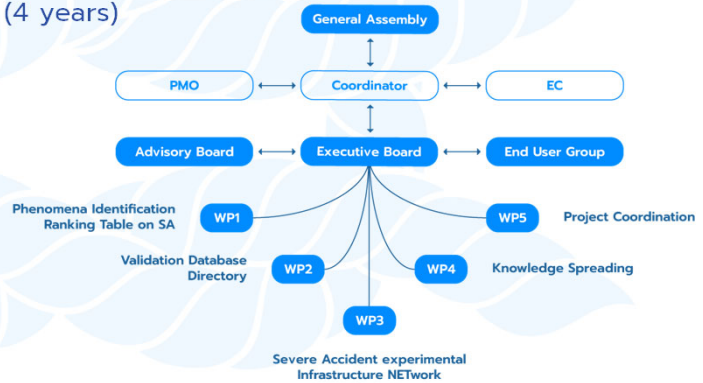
(4 years)

General Assembly

PMO

Coordinator

EC

Advisory Board

Executive Board

End User Group

Phenomena Identification Ranking Table on SA

WP1

WP5

Project Coordination

Validation Database Directory

WP2

WP4

Knowledge Spreading

WP3

Severe Accident experimental Infrastructure NETwork